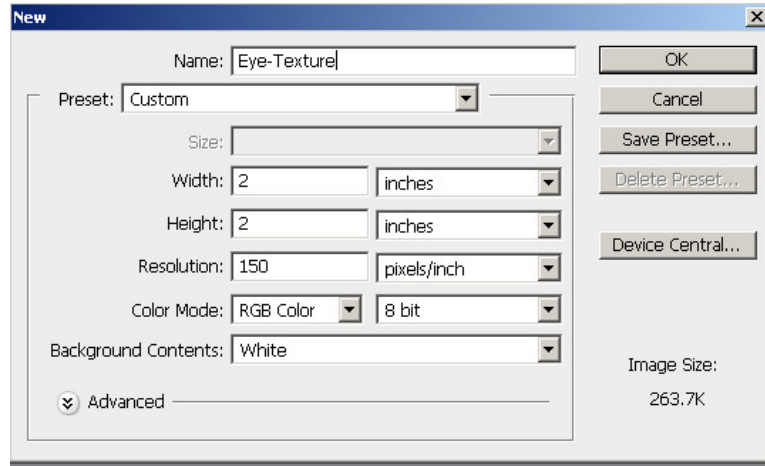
New

Name: Eye-Texture

Preset: Custom

Size:

Width: 2 inches

Height: 2 inches

Resolution: 150 pixels/inch

Color Mode: RGB Color 8 bit

Background Contents: White

Advanced

OK

Cancel

Save Preset...

Delete Preset...

Device Central...

Image Size:

263.7K